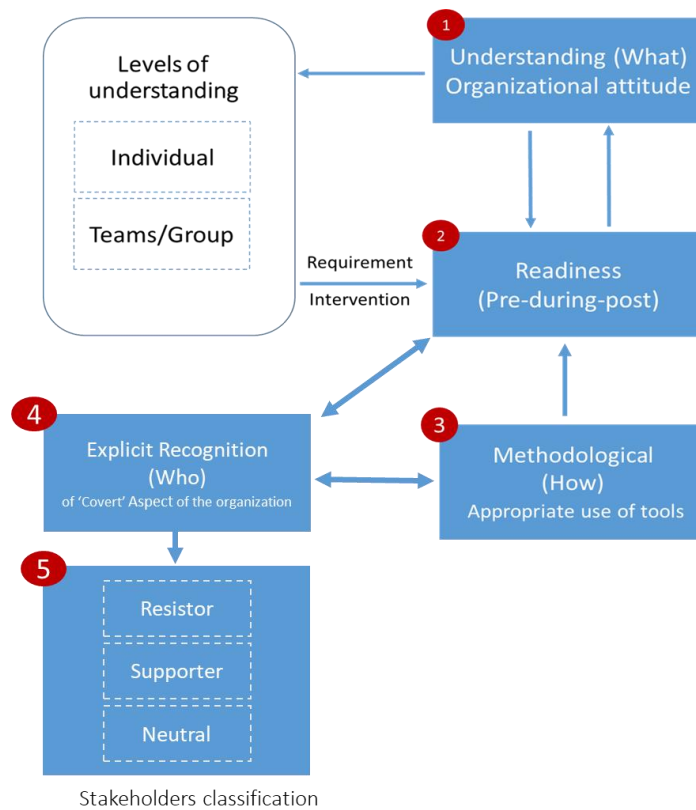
Levels of understanding

Individual

Teams/Group

1 Understanding (What) Organizational attitude

Requirement

Intervention

2 Readiness (Pre-during-post)

4 Explicit Recognition (Who) of 'Covert' Aspect of the organization

3 Methodological (How) Appropriate use of tools

5

Resistor

Supporter

Neutral

Stakeholders classification